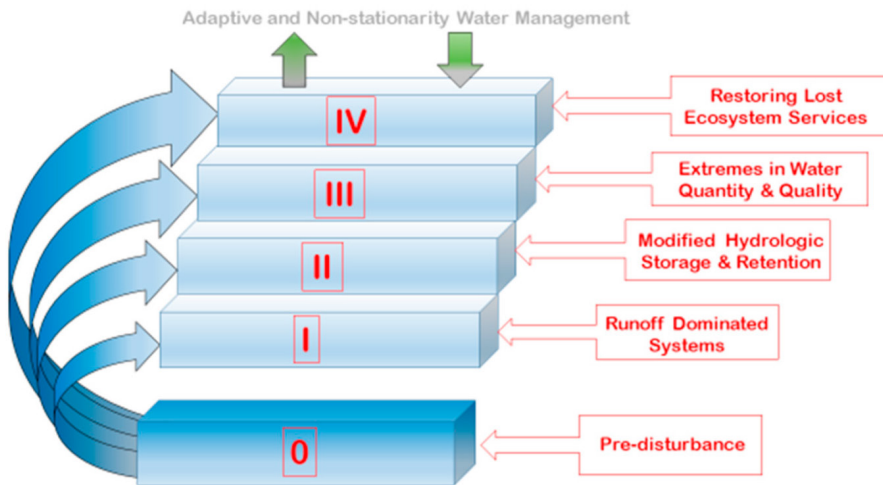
Adaptive and Non-stationarity Water Management

IV

Restoring Lost Ecosystem Services

III

Extremes in Water Quantity & Quality

II

Modified Hydrologic Storage & Retention

I

Runoff Dominated Systems

0

Pre-disturbance